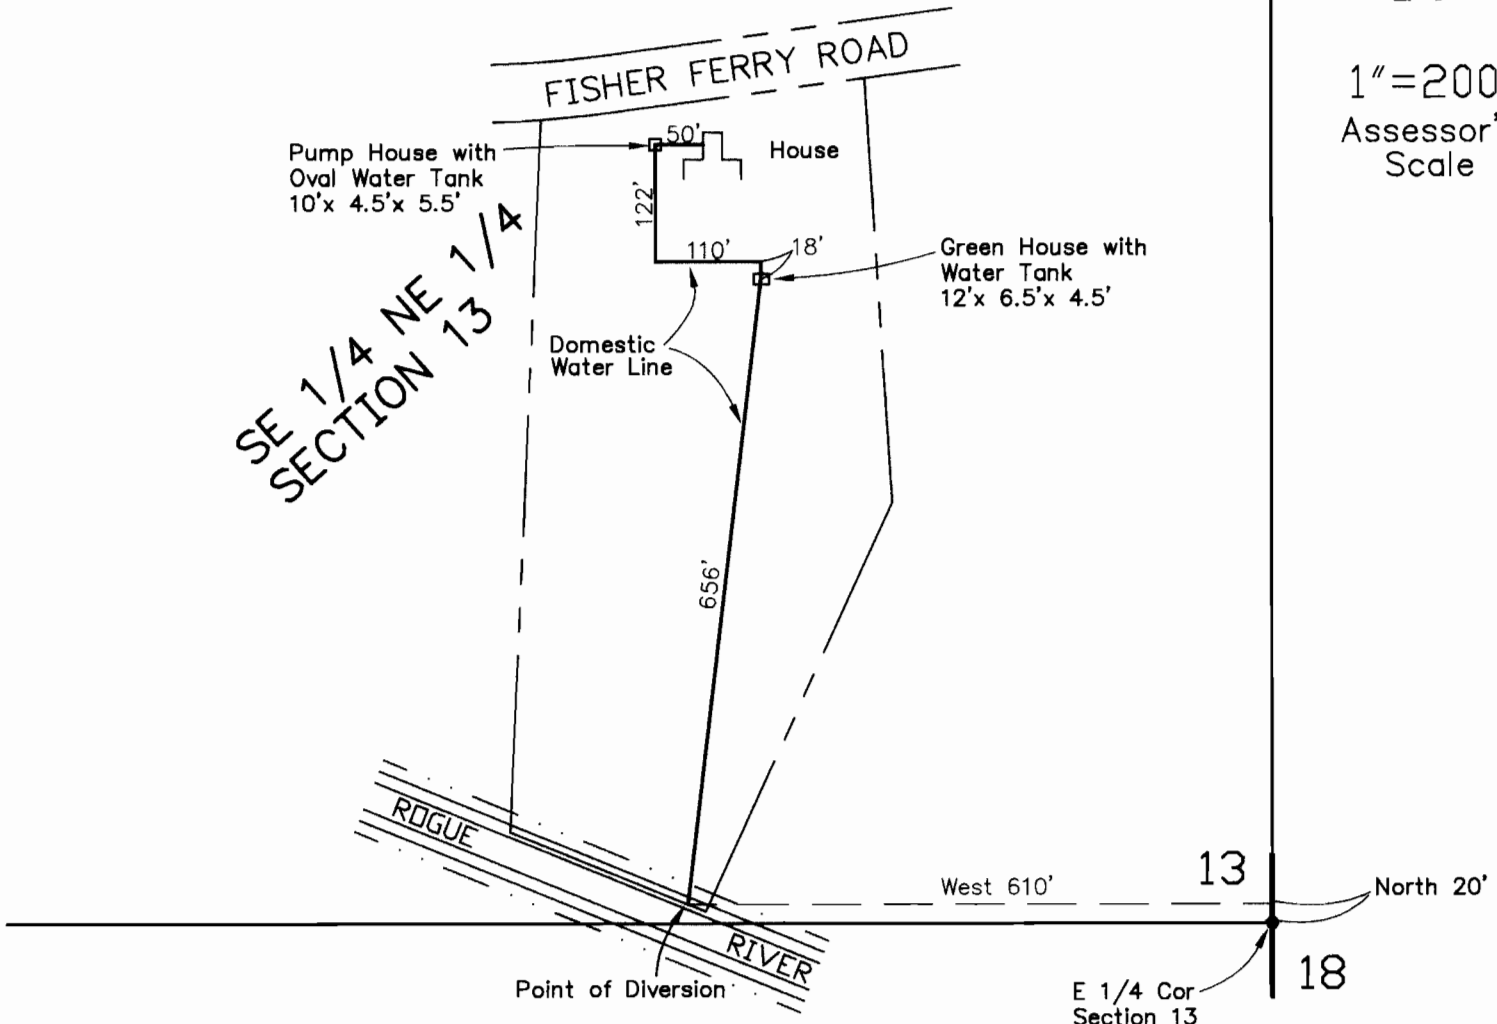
FISHER FERRY ROAD

1″=200
Assessor'
Scale

Pump House with
Oval Water Tank
10'x 4.5'x 5.5'

50'

House

122'

110'

18'

Green House with
Water Tank
12'x 6.5'x 4.5'

SE 1/4 NE 1/4
SECTION 13

Domestic
Water Line

656'

ROGUE

RIVER

West 610'

13

North 20'

18

Point of Diversion

E 1/4 Cor
Section 13